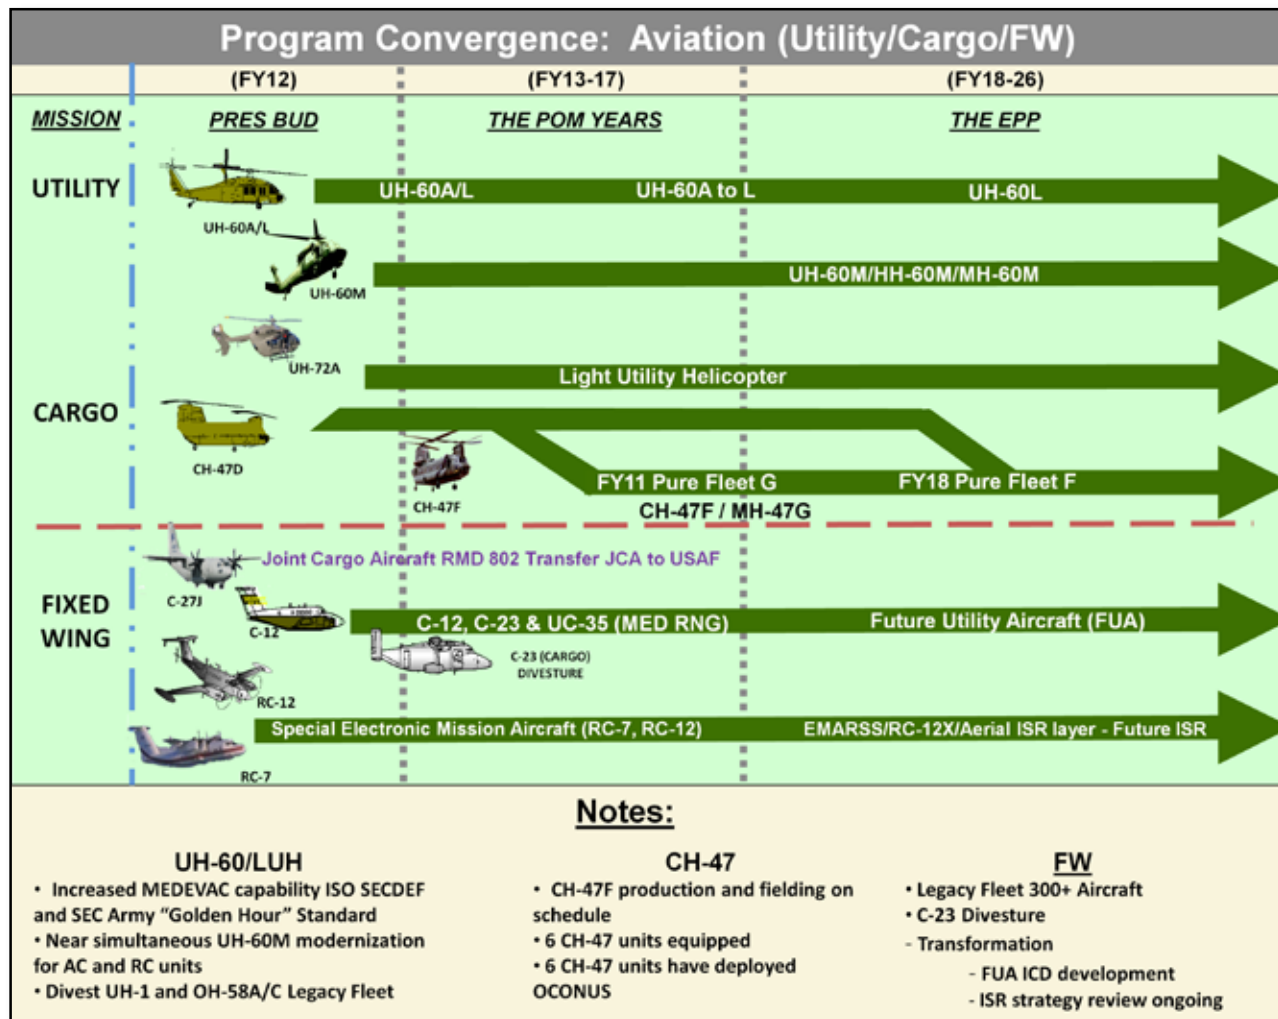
Program Convergence: Aviation (Utility/Cargo/FW)

(FY12) (FY13-17) (FY18-26)

MISSION PRES BUD THE POM YEARS THE EPP

UTILITY

UH-60A/L UH-60A to L UH-60L

UH-60A/L

UH-60M

UH-60M/HH-60M/MH-60M

UH-72A

Light Utility Helicopter

CARGO

CH-47D

CH-47F

FY11 Pure Fleet G FY18 Pure Fleet F

CH-47F / MH-47G

Joint Cargo Aircraft RMD 802 Transfer JCA to USAF

C-27J

FIXED WING

C-12

C-12, C-23 & UC-35 (MED RNG) Future Utility Aircraft (FUA)

C-23 (CARGO) DIVESTURE

RC-12

Special Electronic Mission Aircraft (RC-7, RC-12) EMARSS/RC-12X/Aerial ISR layer - Future ISR

RC-7

Notes:

UH-60/LUH
• Increased MEDEVAC capability ISO SECDEF and SEC Army "Golden Hour" Standard
• Near simultaneous UH-60M modernization for AC and RC units
• Divest UH-1 and OH-58A/C Legacy Fleet

CH-47
• CH-47F production and fielding on schedule
• 6 CH-47 units equipped
• 6 CH-47 units have deployed OCONUS

FW
• Legacy Fleet 300+ Aircraft
• C-23 Divesture
- Transformation
- FUA ICD development
- ISR strategy review ongoing